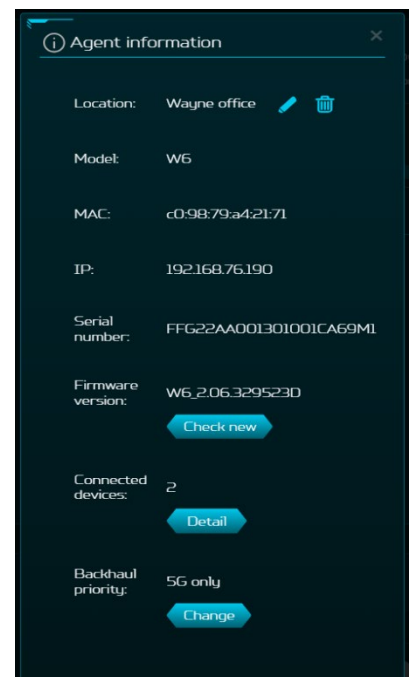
ⓘ Agent information

×

Location: Wayne office

Model: W6

MAC: c0:98:79:a4:21:71

IP: 192.168.76.190

Serial number: FFG22AA001301001CA69M1

Firmware version: W6_2.06.329523D

Check new

Connected devices: 2

Detail

Backhaul priority: 5G only

Change